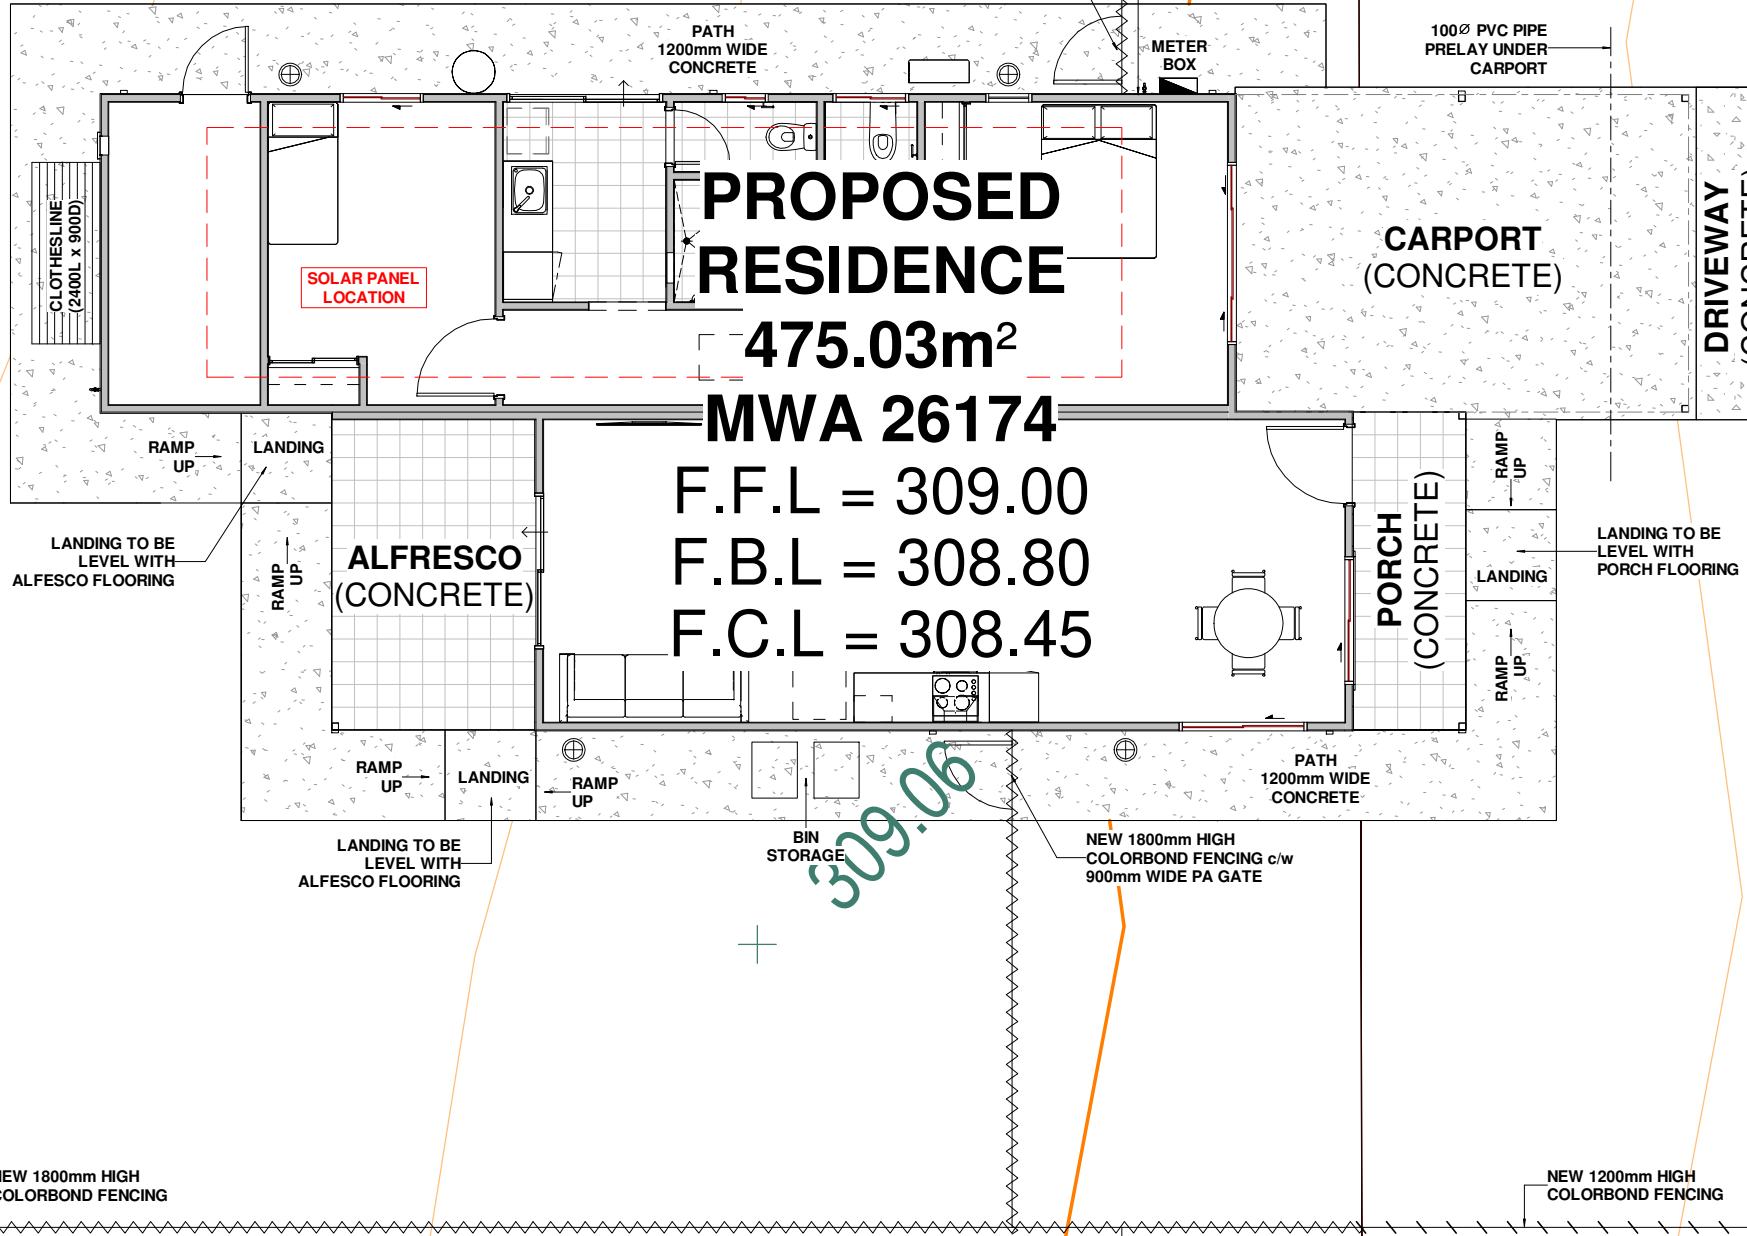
PATH
1200mm WIDE
CONCRETE

METER
BOX

100Ø PVC PIPE
PRELAY UNDER
CARPORT

CLOTHESLINE
(2400L x 900D)

SOLAR PANEL
LOCATION

PROPOSED
RESIDENCE
475.03m$^2$
MWA 26174
F.F.L = 309.00
F.B.L = 308.80
F.C.L = 308.45

CARPORT
(CONCRETE)

DRIVEWAY
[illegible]

RAMP
UP

LANDING

LANDING TO BE
LEVEL WITH
ALFESCO FLOORING

RAMP
UP

ALFRESCO
(CONCRETE)

PORCH
(CONCRETE)

RAMP
UP

LANDING

LANDING TO BE
LEVEL WITH
PORCH FLOORING

RAMP
UP

RAMP
UP

LANDING

RAMP
UP

PATH
1200mm WIDE
CONCRETE

309.06

LANDING TO BE
LEVEL WITH
ALFESCO FLOORING

BIN
STORAGE

NEW 1800mm HIGH
COLORBOND FENCING c/w
900mm WIDE PA GATE

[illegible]EW 1800mm HIGH
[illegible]OLORBOND FENCING

NEW 1200mm HIGH
COLORBOND FENCING